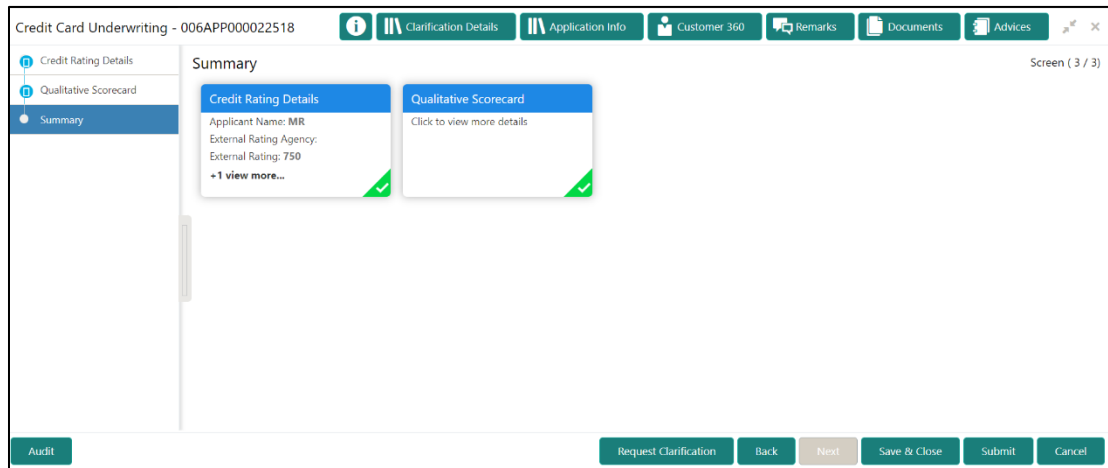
Credit Card Underwriting - 006APP000022518

Clarification Details | Application Info | Customer 360 | Remarks | Documents | Advices

Credit Rating Details
Qualitative Scorecard
Summary

Summary

Screen ( 3 / 3)

Credit Rating Details
Applicant Name: MR
External Rating Agency:
External Rating: 750
+1 view more...

Qualitative Scorecard
Click to view more details

Audit

Request Clarification | Back | Next | Save & Close | Submit | Cancel